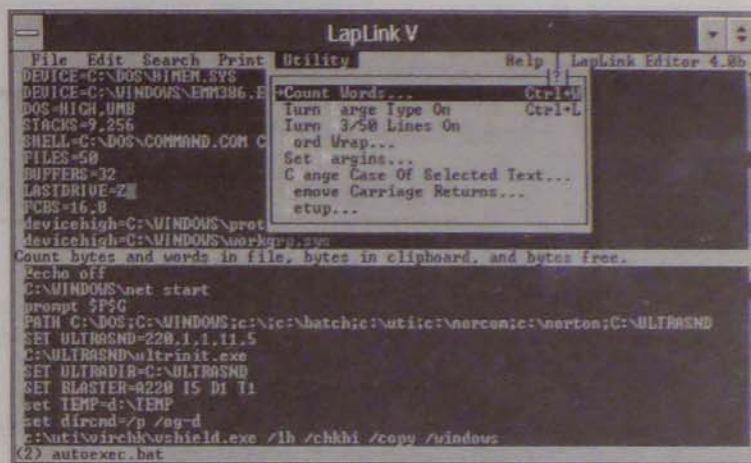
LapLink V

File Edit Search Print Utility Help LapLink Editor 4.0b

DEVICE=C:\DOS\HIMEM.SYS
DEVICE=C:\WINDOWS\EMM386.E
DOS=HIGH,UMB
STACKS=9,256
SHELL=C:\DOS\COMMAND.COM C
FILES=50
BUFFERS=32
LASTDRIVE=Z
FCBS=16,0
devicehigh=C:\WINDOWS\prot
devicehigh=C:\WINDOWS\workgrp.sys

Count Words... Ctrl+W
Turn arge Type On Ctrl+L
Turn 3/50 Lines On
ord Wrap...
Set argins...
C ange Case Of Selected Text...
emove Carriage Returns...
etup...

Count bytes and words in file, bytes in clipboard, and bytes free.

@echo off
C:\WINDOWS\net start
prompt $P$G
PATH C:\DOS;C:\WINDOWS;c:\;c:\batch;c:\uti;c:\norcom;c:\norton;C:\ULTRASND
SET ULTRASND=220,1,1,11,5
C:\ULTRASND\ultrinit.exe
SET ULTRADIR=C:\ULTRASND
SET BLASTER=A220 I5 D1 T1
set TEMP=d:\TEMP
set dircmd=/p /og-d
c:\uti\virchk\vshield.exe /lh /chkhi /copy /windows
(2) autoexec.bat